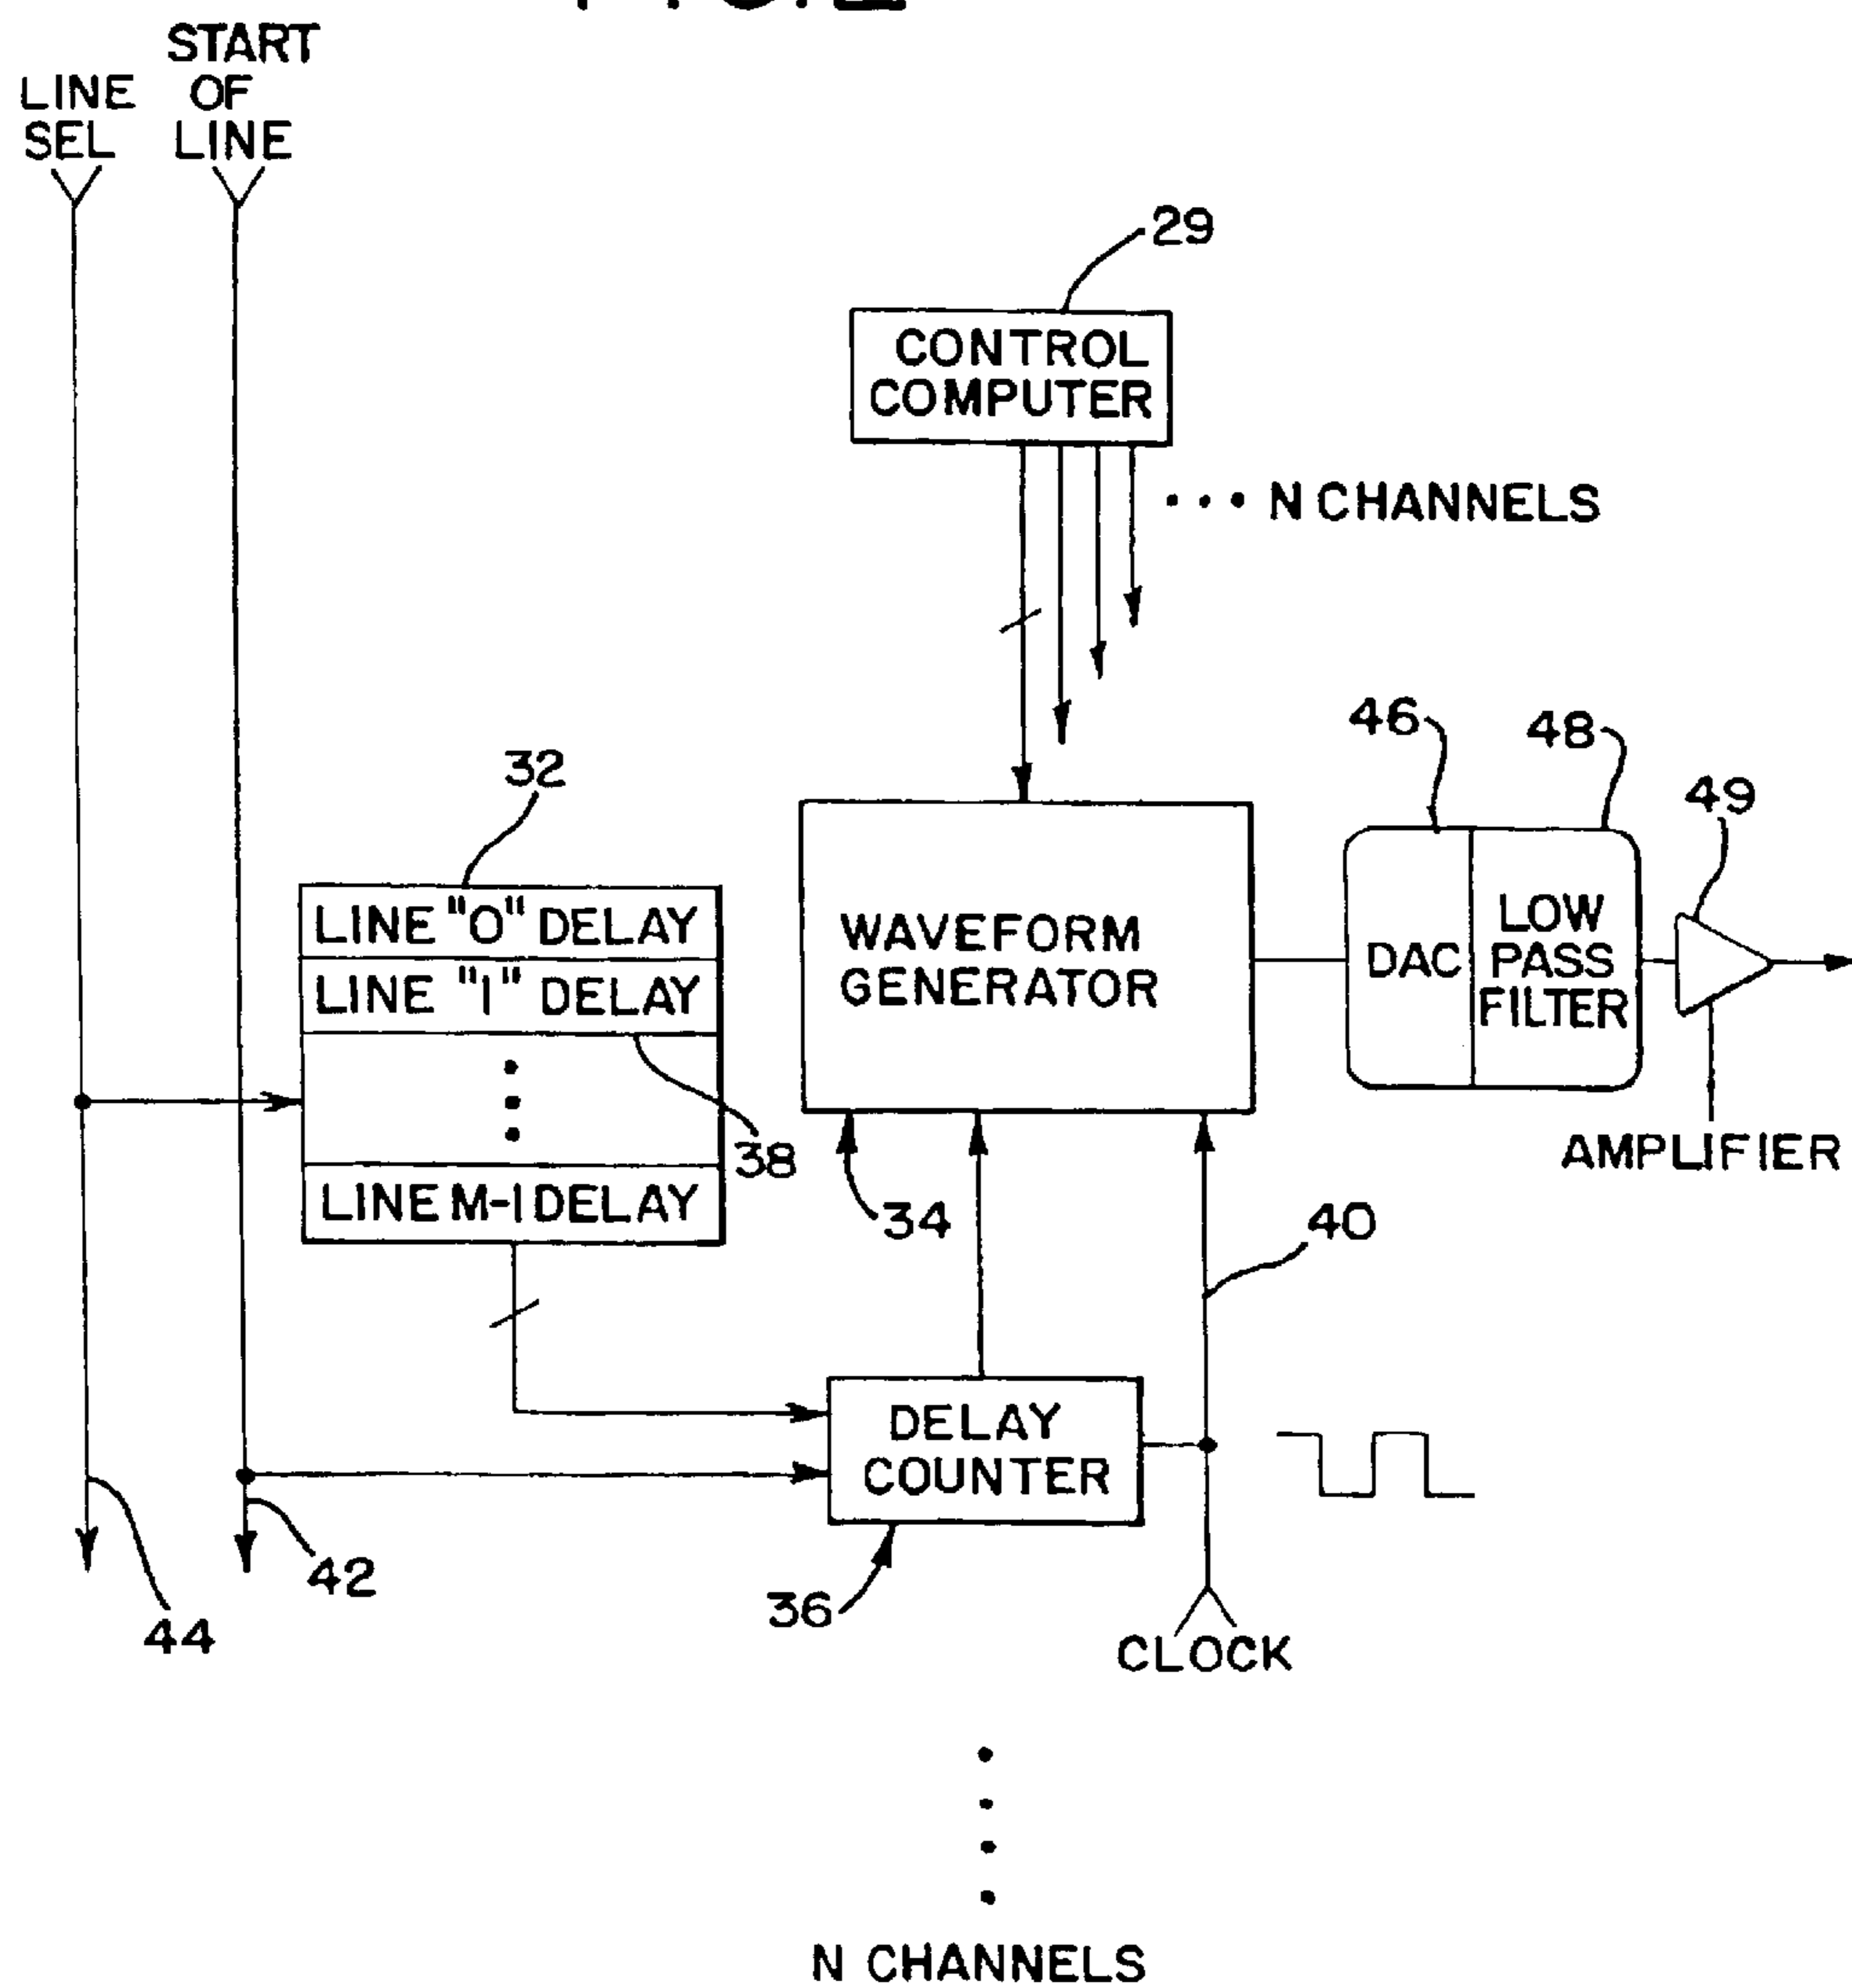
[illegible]

LINE SEL

START OF LINE

29

CONTROL COMPUTER

• • • N CHANNELS

46

48

49

32

LINE "0" DELAY

LINE "1" DELAY

LINE M-1 DELAY

38

WAVEFORM GENERATOR

DAC

LOW PASS FILTER

AMPLIFIER

34

40

DELAY COUNTER

42

44

36

CLOCK

N CHANNELS